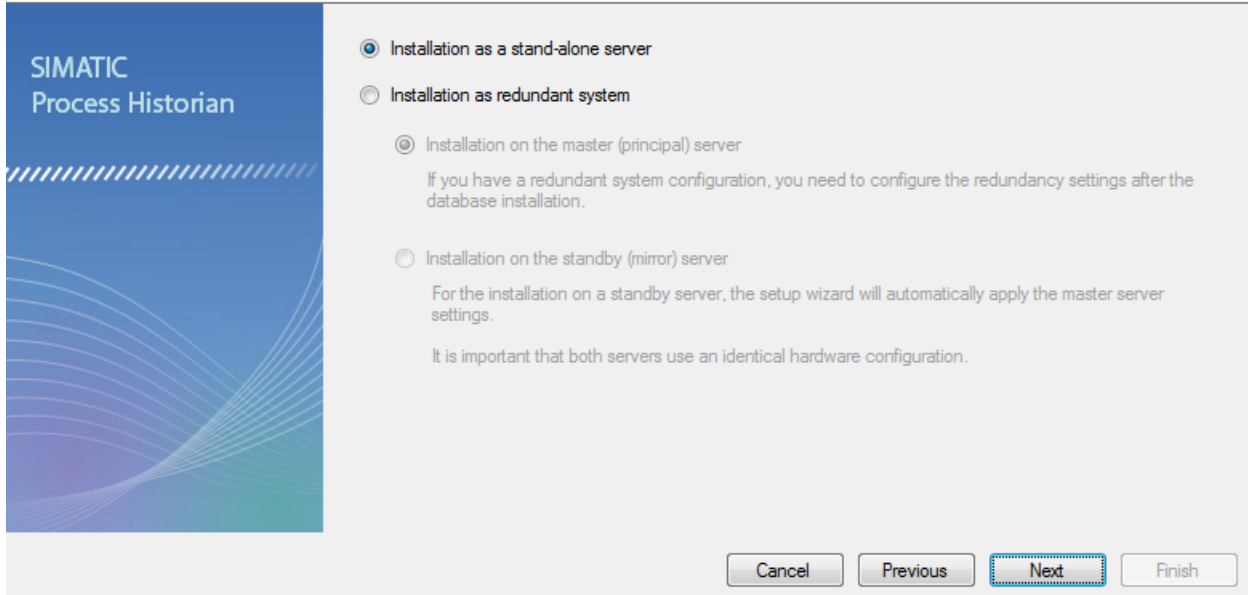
SIMATIC
Process Historian

Installation as a stand-alone server

Installation as redundant system

Installation on the master (principal) server

If you have a redundant system configuration, you need to configure the redundancy settings after the database installation.

Installation on the standby (mirror) server

For the installation on a standby server, the setup wizard will automatically apply the master server settings.

It is important that both servers use an identical hardware configuration.

Cancel Previous Next Finish